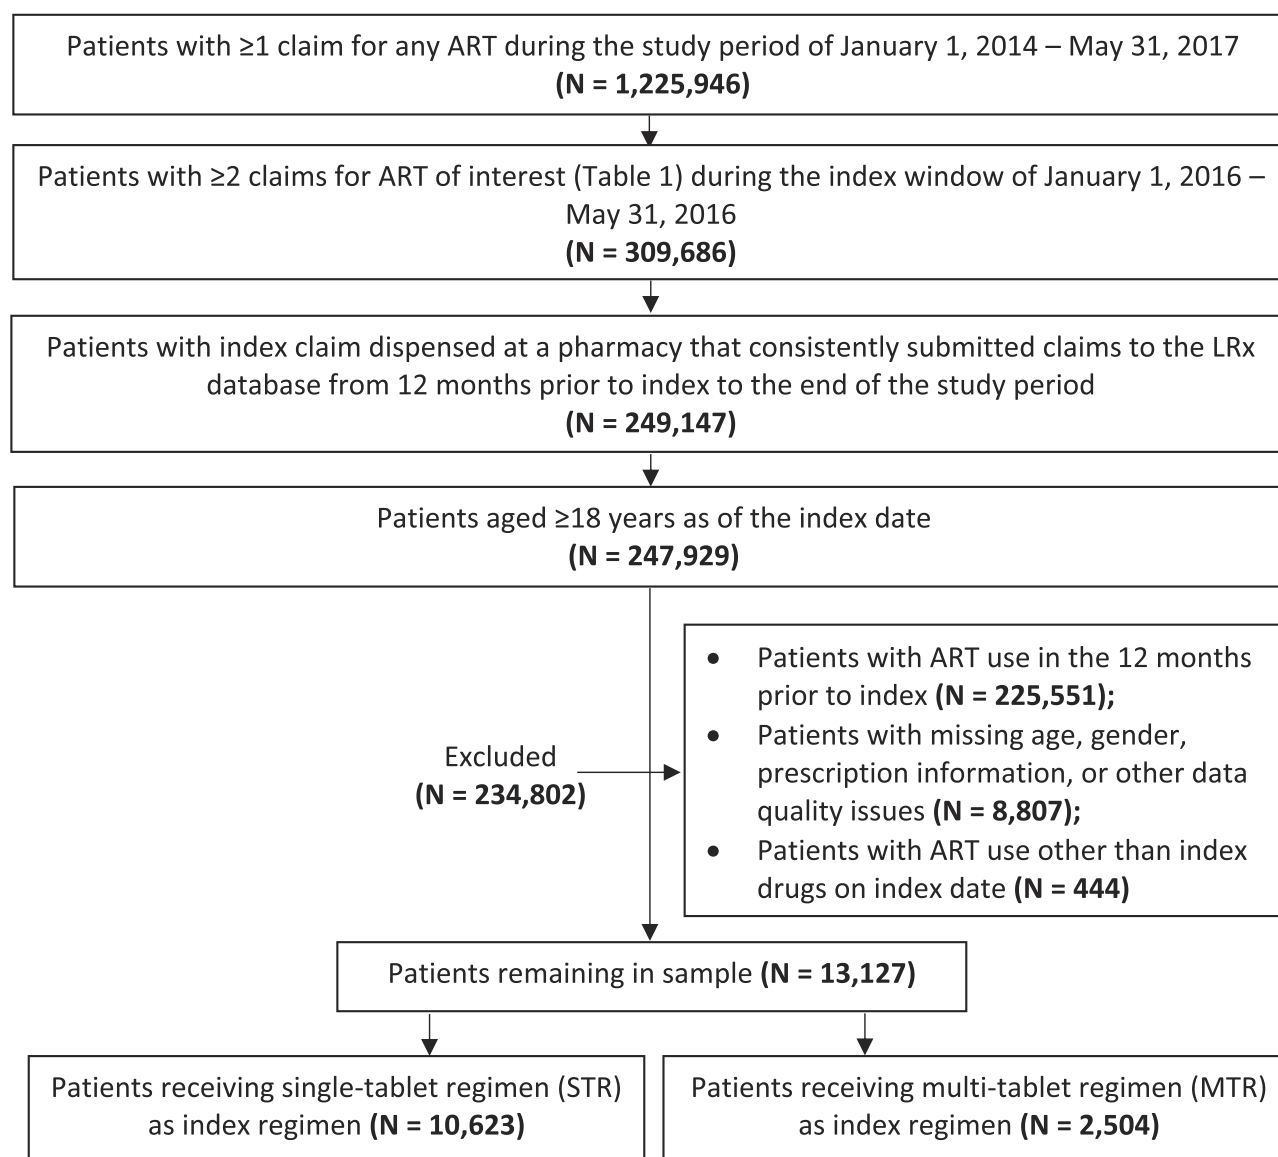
Patients with ≥1 claim for any ART during the study period of January 1, 2014 – May 31, 2017
**(N = 1,225,946)**

Patients with ≥2 claims for ART of interest (Table 1) during the index window of January 1, 2016 – May 31, 2016
**(N = 309,686)**

Patients with index claim dispensed at a pharmacy that consistently submitted claims to the LRx database from 12 months prior to index to the end of the study period
**(N = 249,147)**

Patients aged ≥18 years as of the index date
**(N = 247,929)**

Excluded
**(N = 234,802)**

- Patients with ART use in the 12 months prior to index **(N = 225,551);**
- Patients with missing age, gender, prescription information, or other data quality issues **(N = 8,807);**
- Patients with ART use other than index drugs on index date **(N = 444)**

Patients remaining in sample **(N = 13,127)**

Patients receiving single-tablet regimen (STR) as index regimen **(N = 10,623)**

Patients receiving multi-tablet regimen (MTR) as index regimen **(N = 2,504)**